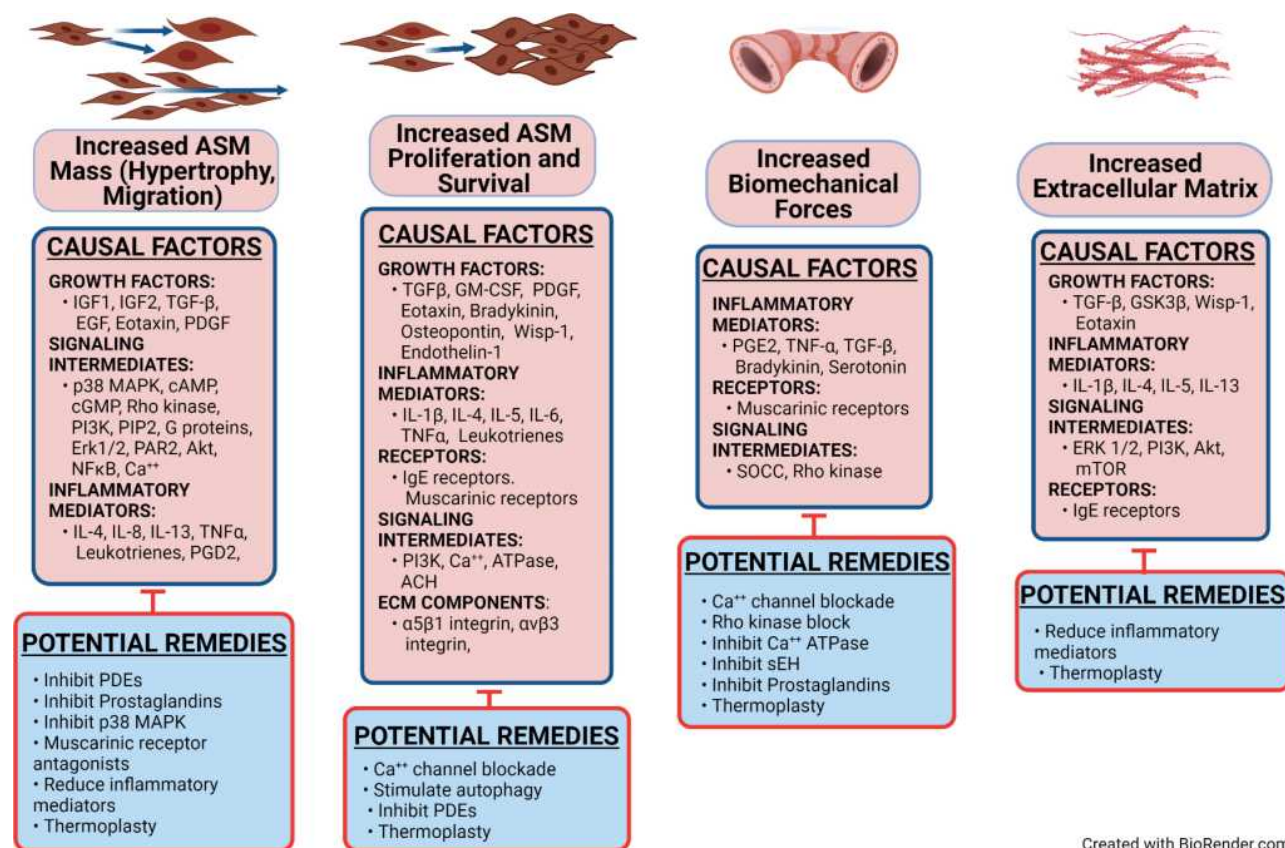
Increased ASM Mass (Hypertrophy, Migration)

CAUSAL FACTORS

GROWTH FACTORS:
• IGF1, IGF2, TGF-β, EGF, Eotaxin, PDGF
SIGNALING INTERMEDIATES:
• p38 MAPK, cAMP, cGMP, Rho kinase, PI3K, PIP2, G proteins, Erk1/2, PAR2, Akt, NFκB, Ca$^{++}$
INFLAMMATORY MEDIATORS:
• IL-4, IL-8, IL-13, TNFα, Leukotrienes, PGD2,

POTENTIAL REMEDIES

• Inhibit PDEs
• Inhibit Prostaglandins
• Inhibit p38 MAPK
• Muscarinic receptor antagonists
• Reduce inflammatory mediators
• Thermoplasty

Increased ASM Proliferation and Survival

CAUSAL FACTORS

GROWTH FACTORS:
• TGFβ, GM-CSF, PDGF, Eotaxin, Bradykinin, Osteopontin, Wisp-1, Endothelin-1
INFLAMMATORY MEDIATORS:
• IL-1β, IL-4, IL-5, IL-6, TNFα, Leukotrienes
RECEPTORS:
• IgE receptors. Muscarinic receptors
SIGNALING INTERMEDIATES:
• PI3K, Ca$^{++}$, ATPase, ACH
ECM COMPONENTS:
• α5β1 integrin, αvβ3 integrin,

POTENTIAL REMEDIES

• Ca$^{++}$ channel blockade
• Stimulate autophagy
• Inhibit PDEs
• Thermoplasty

Increased Biomechanical Forces

CAUSAL FACTORS

INFLAMMATORY MEDIATORS:
• PGE2, TNF-α, TGF-β, Bradykinin, Serotonin
RECEPTORS:
• Muscarinic receptors
SIGNALING INTERMEDIATES:
• SOCC, Rho kinase

POTENTIAL REMEDIES

• Ca$^{++}$ channel blockade
• Rho kinase block
• Inhibit Ca$^{++}$ ATPase
• Inhibit sEH
• Inhibit Prostaglandins
• Thermoplasty

Increased Extracellular Matrix

CAUSAL FACTORS

GROWTH FACTORS:
• TGF-β, GSK3β, Wisp-1, Eotaxin
INFLAMMATORY MEDIATORS:
• IL-1β, IL-4, IL-5, IL-13
SIGNALING INTERMEDIATES:
• ERK 1/2, PI3K, Akt, mTOR
RECEPTORS:
• IgE receptors

POTENTIAL REMEDIES

• Reduce inflammatory mediators
• Thermoplasty

Created with BioRender.com